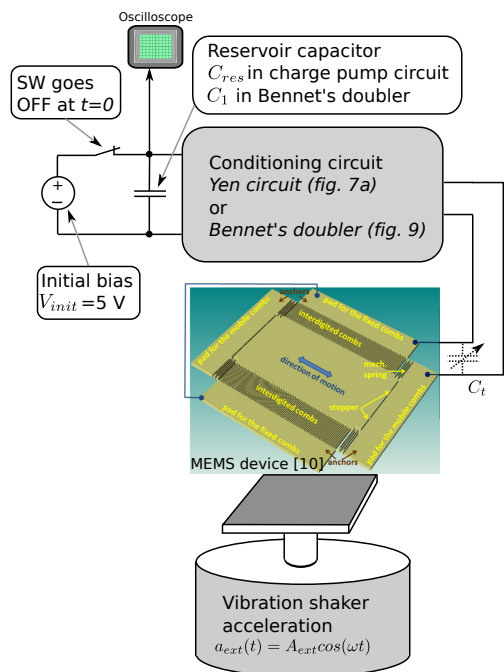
Oscilloscope

Reservoir capacitor
$C_{res}$ in charge pump circuit
$C_1$ in Bennet's doubler

SW goes OFF at $t=0$

Conditioning circuit
Yen circuit (fig. 7a)
or
Bennet's doubler (fig. 9)

+
−

Initial bias
$V_{init}$ =5 V

anchors
pad for the fixed combs
pad for the mobile combs
interdigited combs
direction of motion
mech. spring
interdigited combs
stopper
pad for the fixed combs
pad for the mobile combs
anchors

$C_t$

MEMS device [10]

Vibration shaker
acceleration
$a_{ext}(t) = A_{ext}cos(\omega t)$